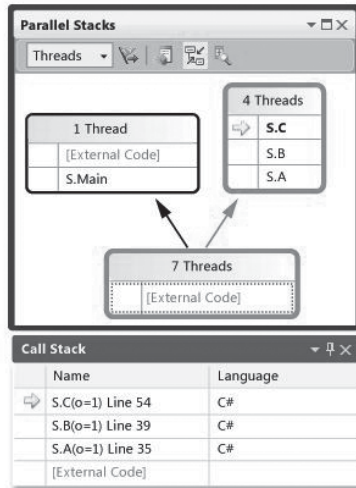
Parallel Stacks

Threads

1 Thread

[External Code]

S.Main

4 Threads

S.C

S.B

S.A

7 Threads

[External Code]

Call Stack

| | Name | Language |
|---|---|---|
| ⇨ | S.C(o=1) Line 54 | C# |
| | S.B(o=1) Line 39 | C# |
| | S.A(o=1) Line 35 | C# |
| | [External Code] | |